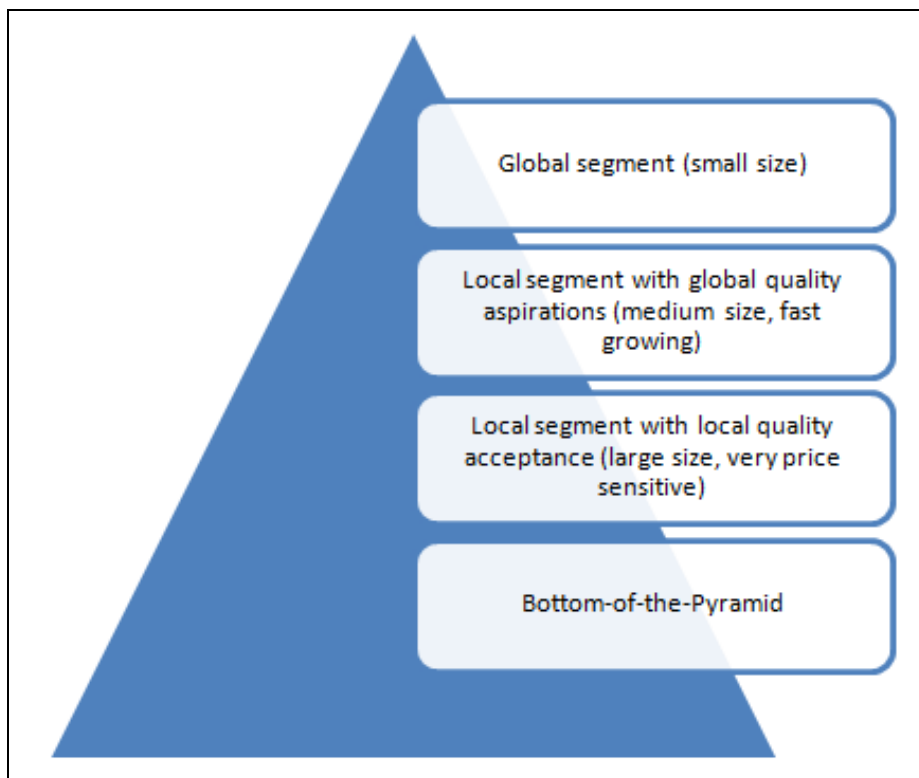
Global segment (small size)

Local segment with global quality aspirations (medium size, fast growing)

Local segment with local quality acceptance (large size, very price sensitive)

Bottom-of-the-Pyramid